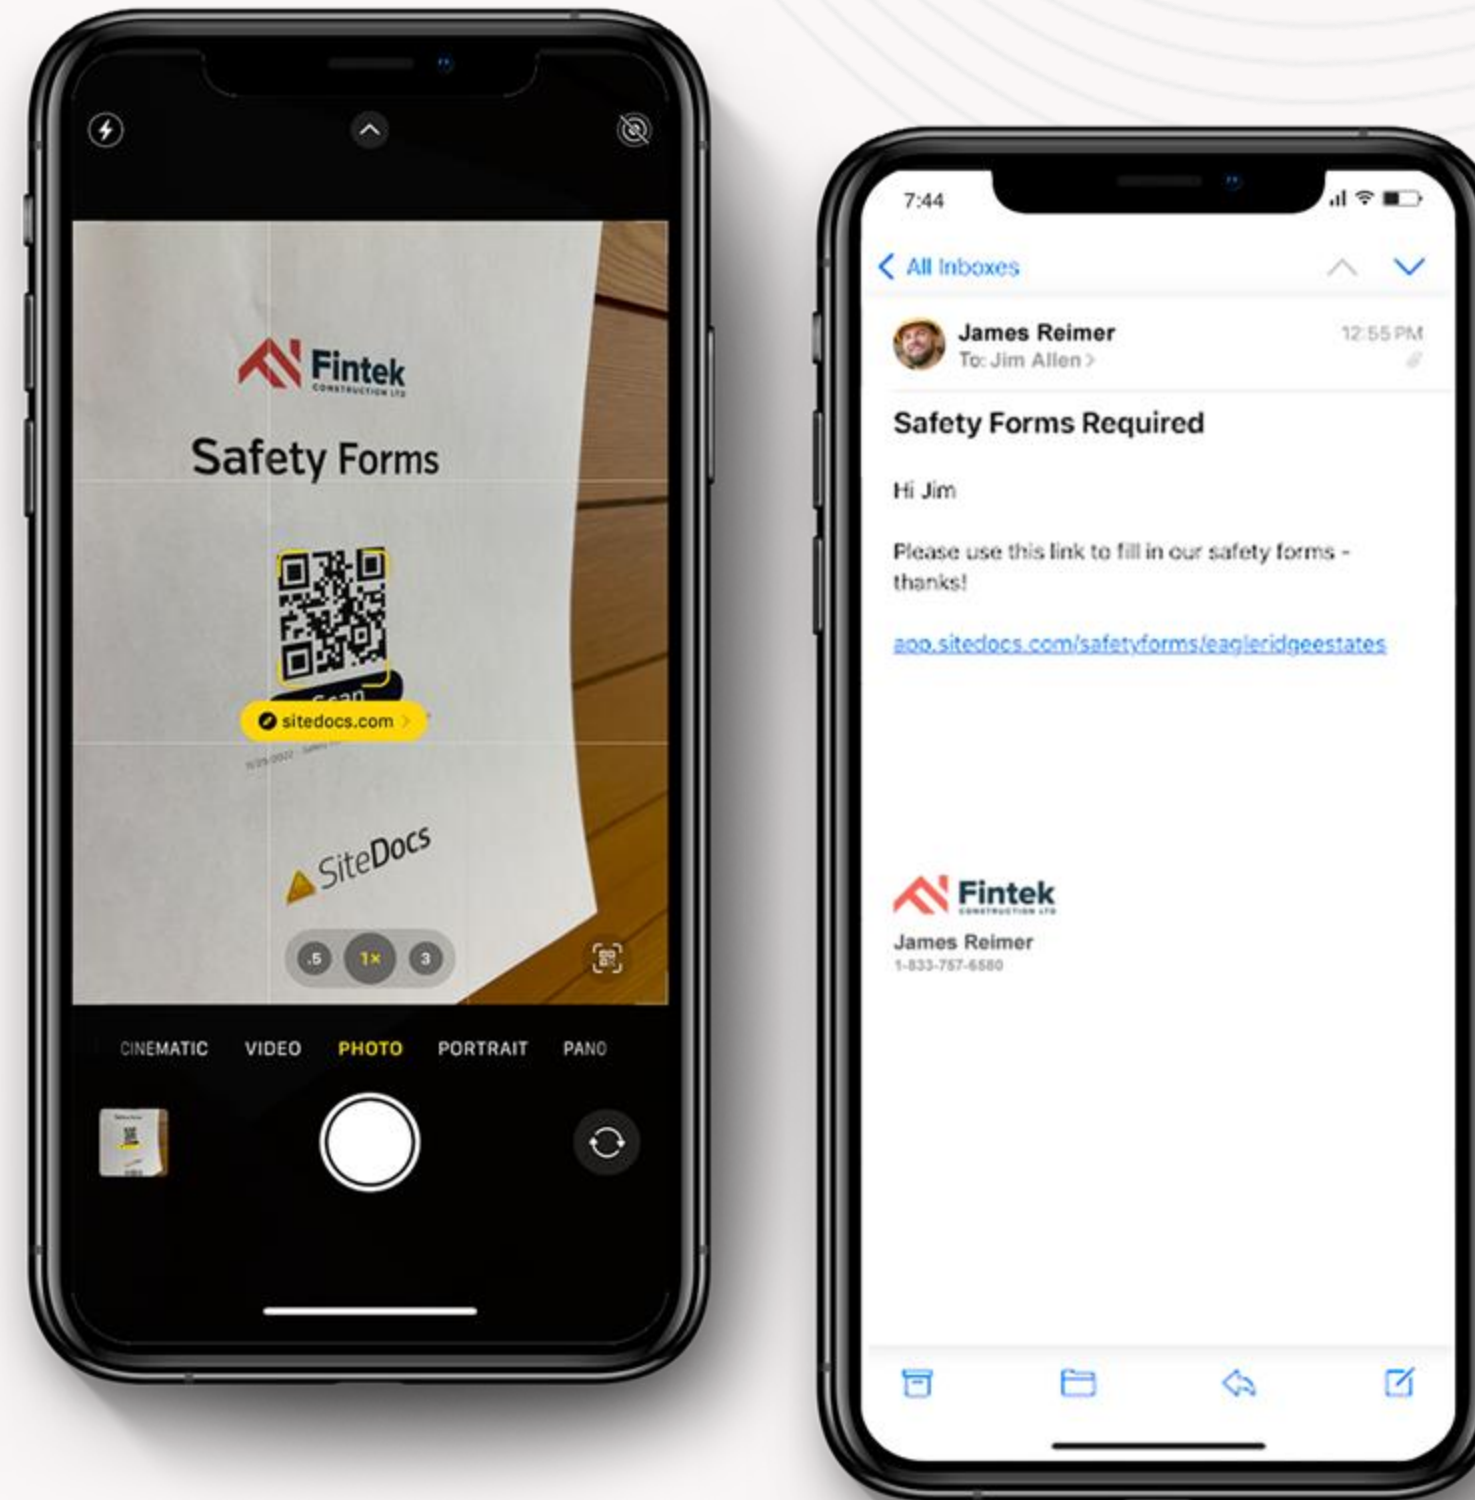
Fintek
CONSTRUCTION LTD

Safety Forms

sitedocs.com

SiteDocs

.5 1× 3

CINEMATIC VIDEO PHOTO PORTRAIT PANO

7:44

All Inboxes

James Reimer
To: Jim Allen
12:55 PM

Safety Forms Required

Hi Jim

Please use this link to fill in our safety forms - thanks!

app.sitedocs.com/safetyforms/eagleridgeestates

Fintek
CONSTRUCTION LTD
James Reimer
1-833-757-6580